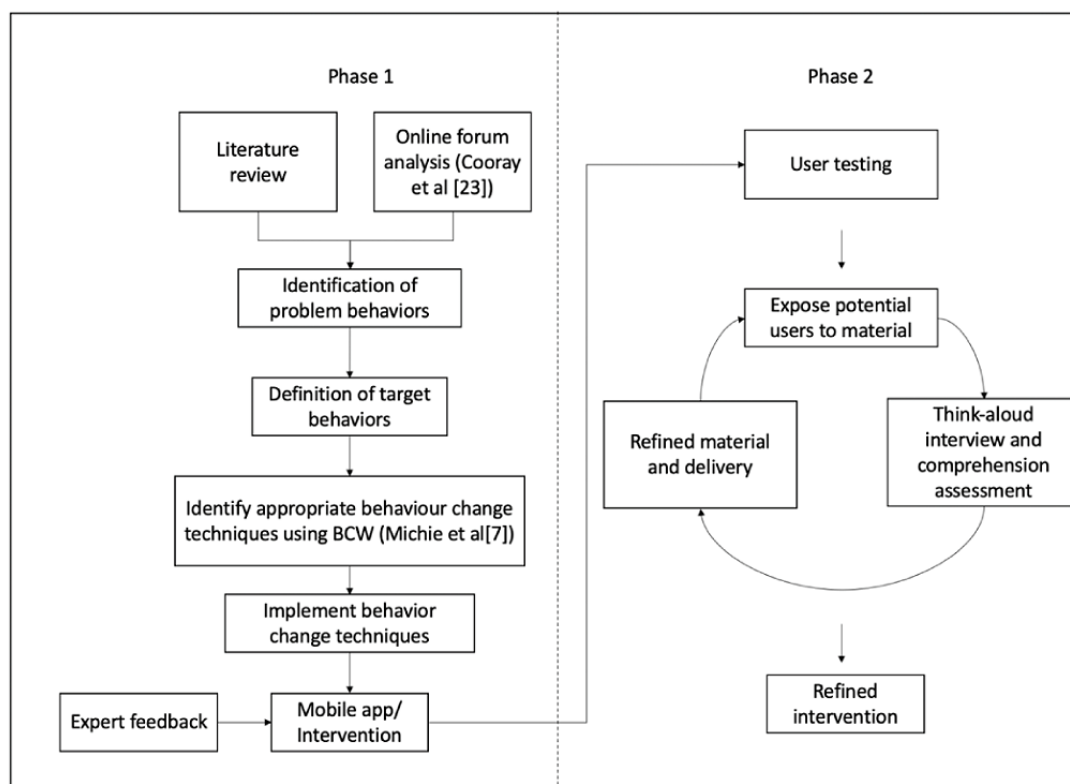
Phase 1

Literature review

Online forum analysis (Cooray et al [23])

Identification of problem behaviors

Definition of target behaviors

Identify appropriate behaviour change techniques using BCW (Michie et al[7])

Implement behavior change techniques

Expert feedback

Mobile app/ Intervention

Phase 2

User testing

Expose potential users to material

Refined material and delivery

Think-aloud interview and comprehension assessment

Refined intervention